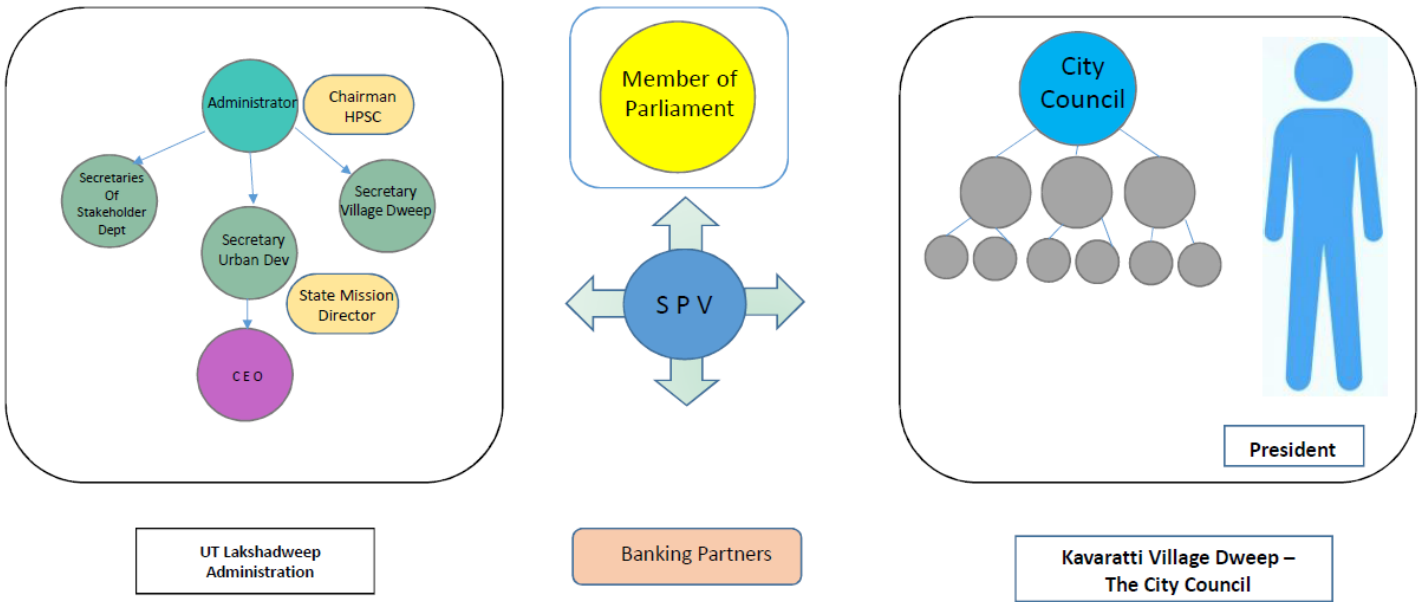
Administrator

Chairman HPSC

Secretaries Of Stakeholder Dept

Secretary Village Dweep

Secretary Urban Dev

State Mission Director

C E O

UT Lakshadweep Administration

Member of Parliament

S P V

Banking Partners

City Council

President

Kavaratti Village Dweep – The City Council